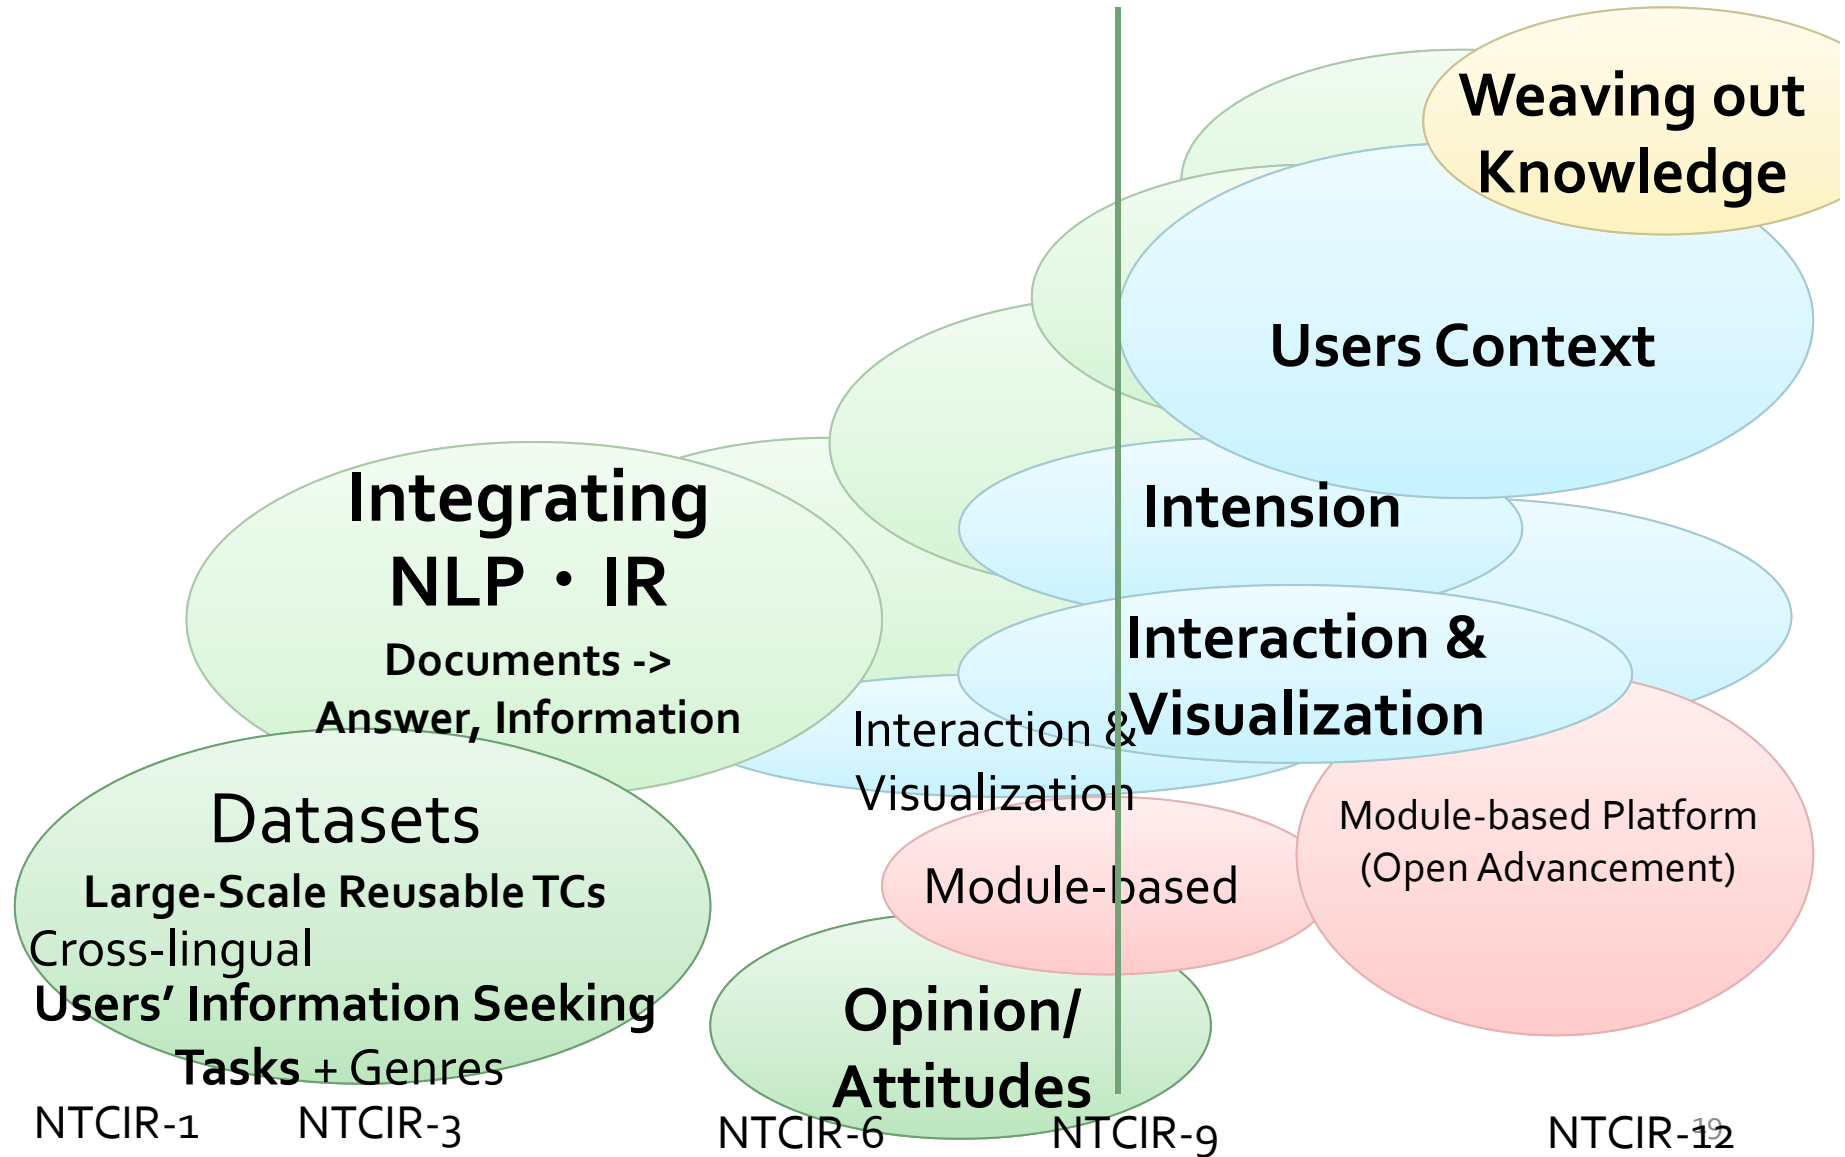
Weaving out Knowledge

Users Context

Integrating NLP・IR

Documents -> Answer, Information

Intension

Interaction & Visualization

Interaction & Visualization

Datasets

Large-Scale Reusable TCs

Cross-lingual

Users' Information Seeking Tasks + Genres

Module-based

Module-based Platform (Open Advancement)

Opinion/ Attitudes

NTCIR-1 NTCIR-3 NTCIR-6 NTCIR-9 NTCIR-12

19